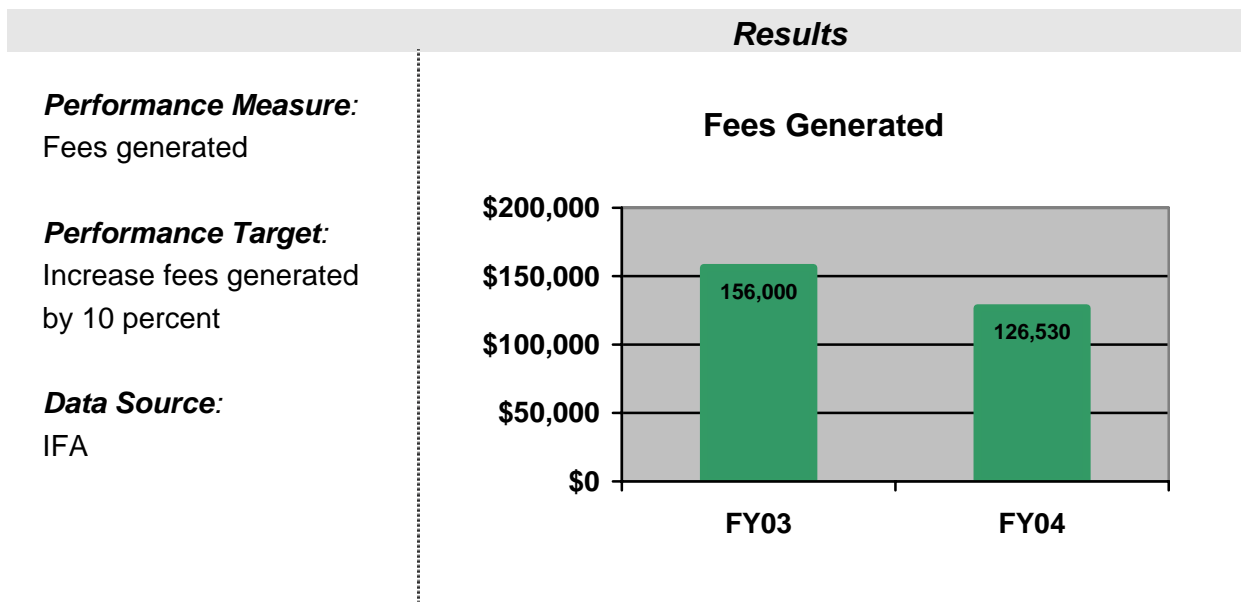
Results

Performance Measure:
Fees generated

Performance Target:
Increase fees generated by 10 percent

Data Source:
IFA

Fees Generated

$200,000
$150,000
$100,000
$50,000
$0

156,000
126,530

FY03
FY04